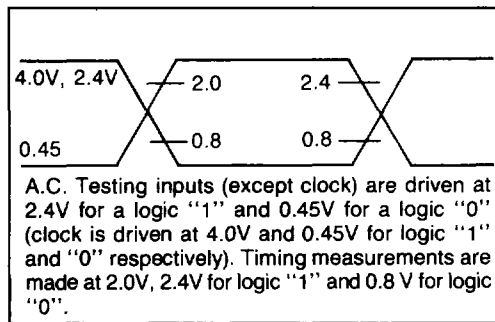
4.0V, 2.4V
2.0
2.4
0.45
0.8
0.8

A.C. Testing inputs (except clock) are driven at 2.4V for a logic "1" and 0.45V for a logic "0" (clock is driven at 4.0V and 0.45V for logic "1" and "0" respectively). Timing measurements are made at 2.0V, 2.4V for logic "1" and 0.8 V for logic "0".